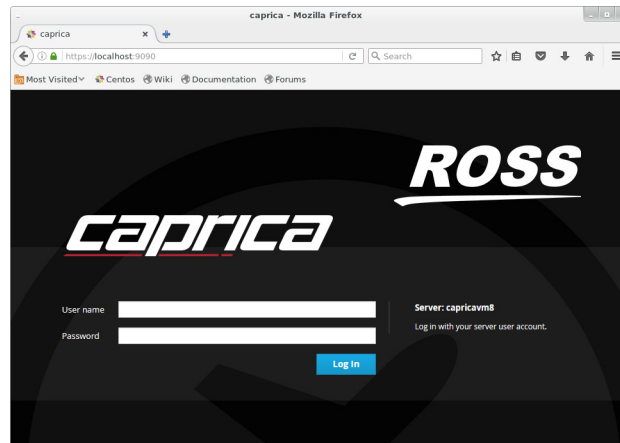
caprica - Mozilla Firefox

caprica

https://localhost:9090

Search

Most Visited Centos Wiki Documentation Forums

ROSS

caprica

User name

Password

Log In

Server: capricavm8

Log in with your server user account.